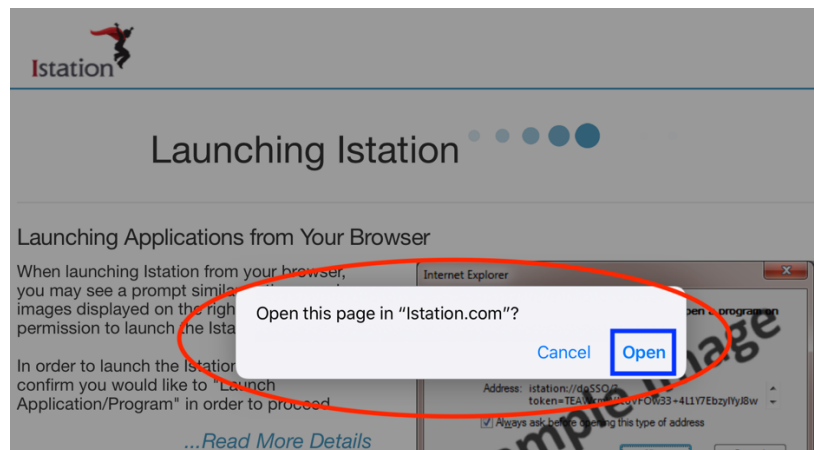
Istation

Launching Istation

Launching Applications from Your Browser

When launching Istation from your browser, you may see a prompt simila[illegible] images displayed on the righ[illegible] permission to launch the Ista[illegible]

In order to launch the Istation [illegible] confirm you would like to "Launch Application/Program" in order to proceed.

...Read More Details

Internet Explorer

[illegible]pen a program on

Address: istation://doSSO/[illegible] token=TEA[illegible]VFOW33+4L1Y7EbzylYyJ8w

Always ask before opening this type of address

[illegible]mple Image

Open this page in "Istation.com"?

Cancel

Open